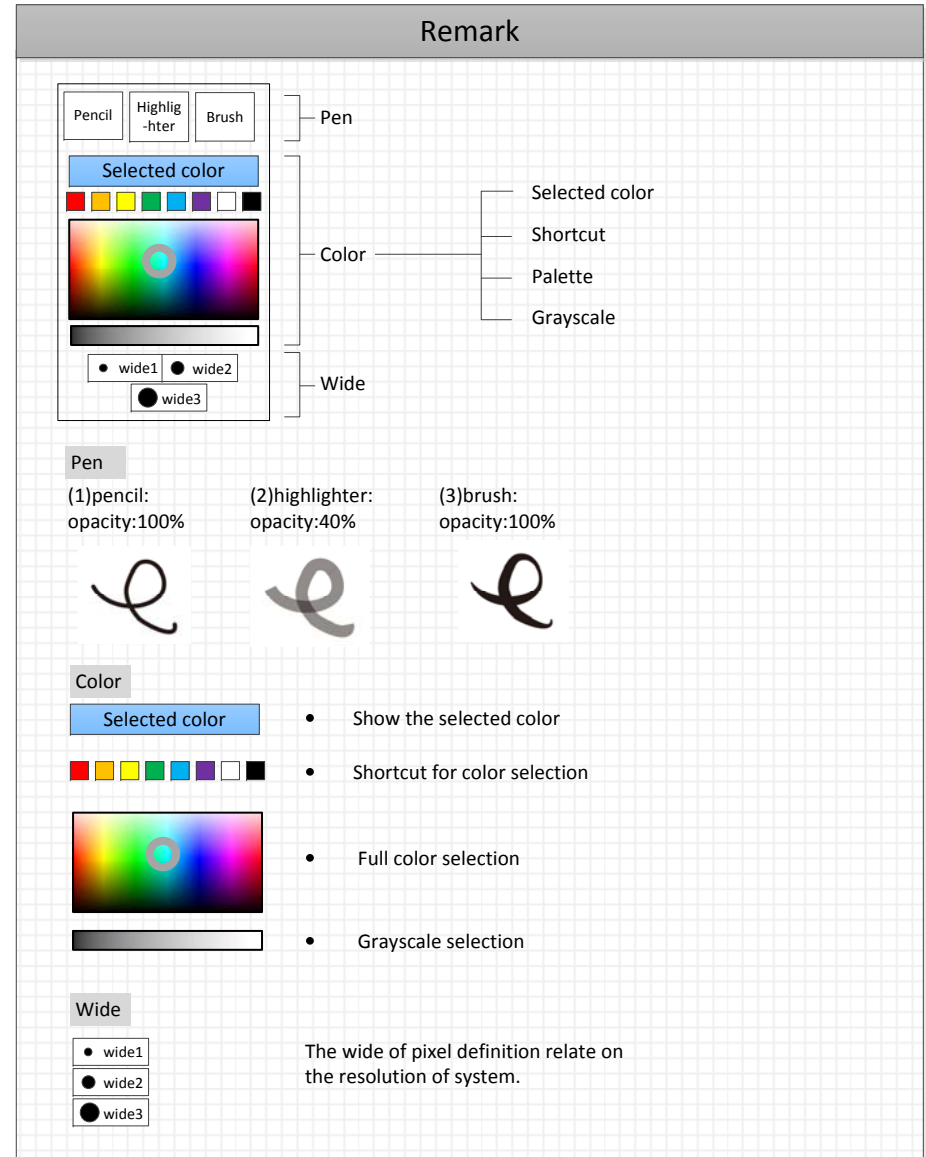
Remark

Pencil

Highlig-hter

Brush

Pen

Selected color

Color

Selected color

Shortcut

Palette

Grayscale

wide1

wide2

wide3

Wide

Pen

(1)pencil: opacity:100%

(2)highlighter: opacity:40%

(3)brush: opacity:100%

Color

Selected color

• Show the selected color

• Shortcut for color selection

• Full color selection

• Grayscale selection

Wide

wide1

wide2

wide3

The wide of pixel definition relate on the resolution of system.